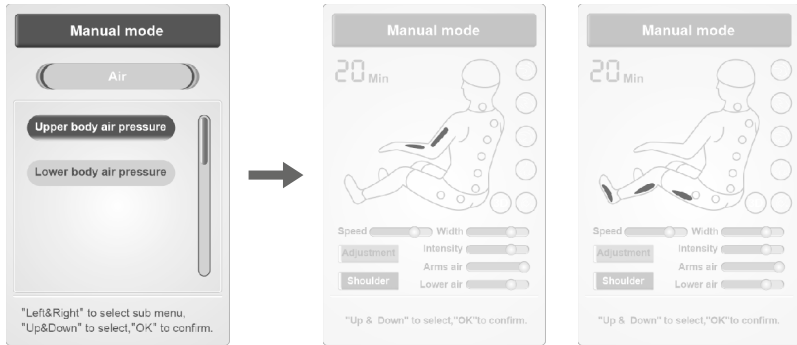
Manual mode

Air

Upper body air pressure

Lower body air pressure

"Left&Right" to select sub menu, "Up&Down" to select,"OK" to confirm.

Manual mode

20 Min

Speed

Width

Intensity

Adjustment

Arms air

Shoulder

Lower air

"Up & Down" to select,"OK"to confirm.

Manual mode

20 Min

Speed

Width

Intensity

Adjustment

Arms air

Shoulder

Lower air

"Up & Down" to select,"OK"to confirm.